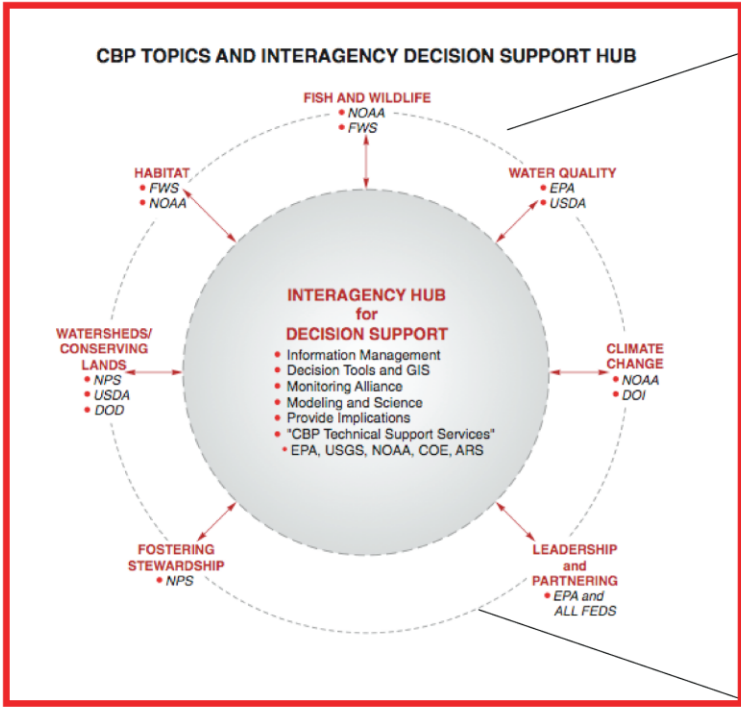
CBP TOPICS AND INTERAGENCY DECISION SUPPORT HUB

FISH AND WILDLIFE
• NOAA
• FWS

WATER QUALITY
• EPA
• USDA

HABITAT
• FWS
• NOAA

INTERAGENCY HUB
for
DECISION SUPPORT
• Information Management
• Decision Tools and GIS
• Monitoring Alliance
• Modeling and Science
• Provide Implications
• "CBP Technical Support Services"
• EPA, USGS, NOAA, COE, ARS

WATERSHEDS/
CONSERVING
LANDS
• NPS
• USDA
• DOD

CLIMATE
CHANGE
• NOAA
• DOI

FOSTERING
STEWARDSHIP
• NPS

LEADERSHIP
and
PARTNERING
• EPA and
ALL FEDS